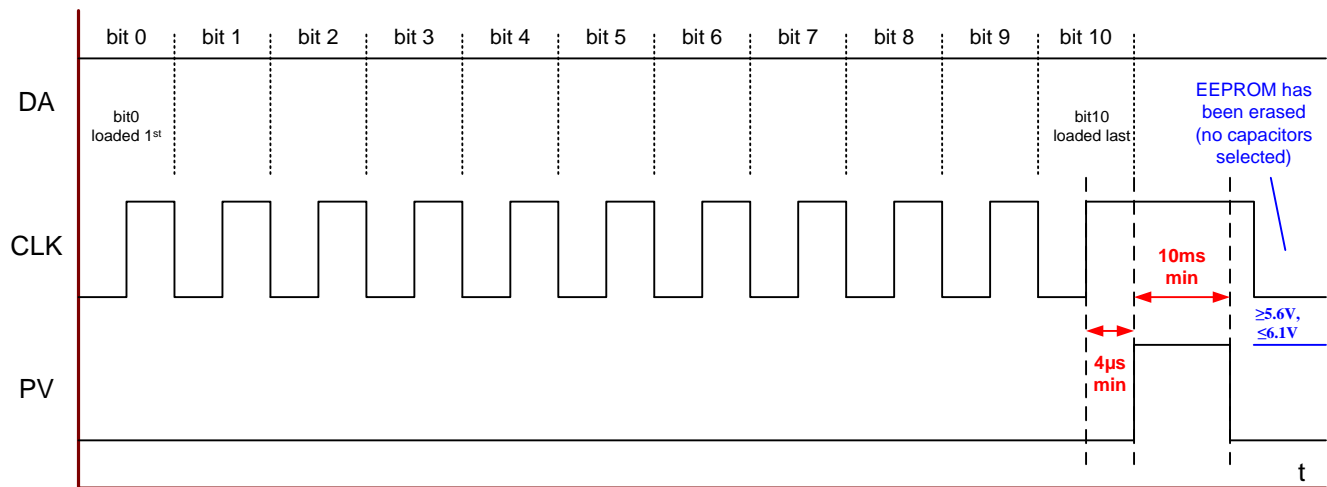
bit 0 bit 1 bit 2 bit 3 bit 4 bit 5 bit 6 bit 7 bit 8 bit 9 bit 10

DA

bit0 loaded 1$^{st}$

bit10 loaded last

EEPROM has been erased (no capacitors selected)

CLK

10ms min

≥5.6V, ≤6.1V

4µs min

PV

t